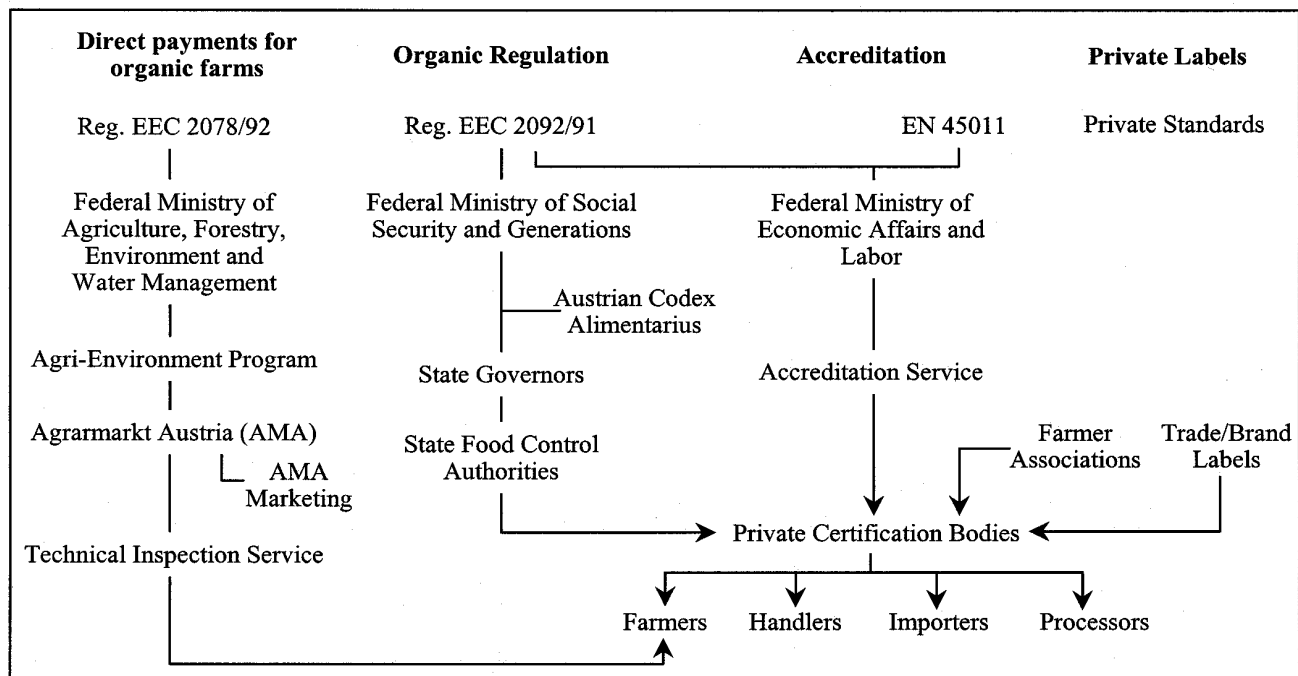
Direct payments for organic farms

Reg. EEC 2078/92

Federal Ministry of Agriculture, Forestry, Environment and Water Management

Agri-Environment Program

Agrarmarkt Austria (AMA)

AMA Marketing

Technical Inspection Service

Organic Regulation

Reg. EEC 2092/91

Federal Ministry of Social Security and Generations

Austrian Codex Alimentarius

State Governors

State Food Control Authorities

Accreditation

EN 45011

Federal Ministry of Economic Affairs and Labor

Accreditation Service

Private Labels

Private Standards

Farmer Associations

Trade/Brand Labels

Private Certification Bodies

Farmers

Handlers

Importers

Processors